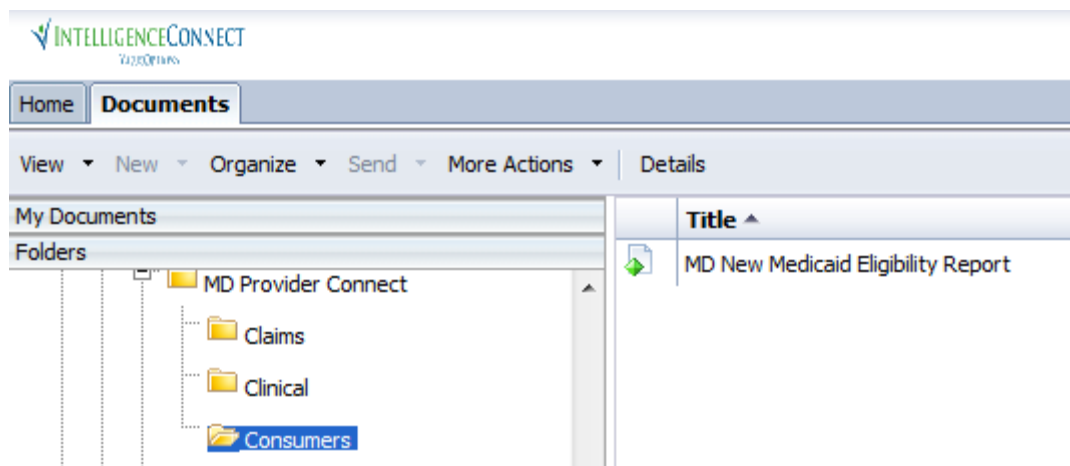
INTELLIGENCECONNECT
ValueOptions

Home Documents

View New Organize Send More Actions Details

My Documents

Folders

MD Provider Connect

Claims

Clinical

Consumers

Title

MD New Medicaid Eligibility Report